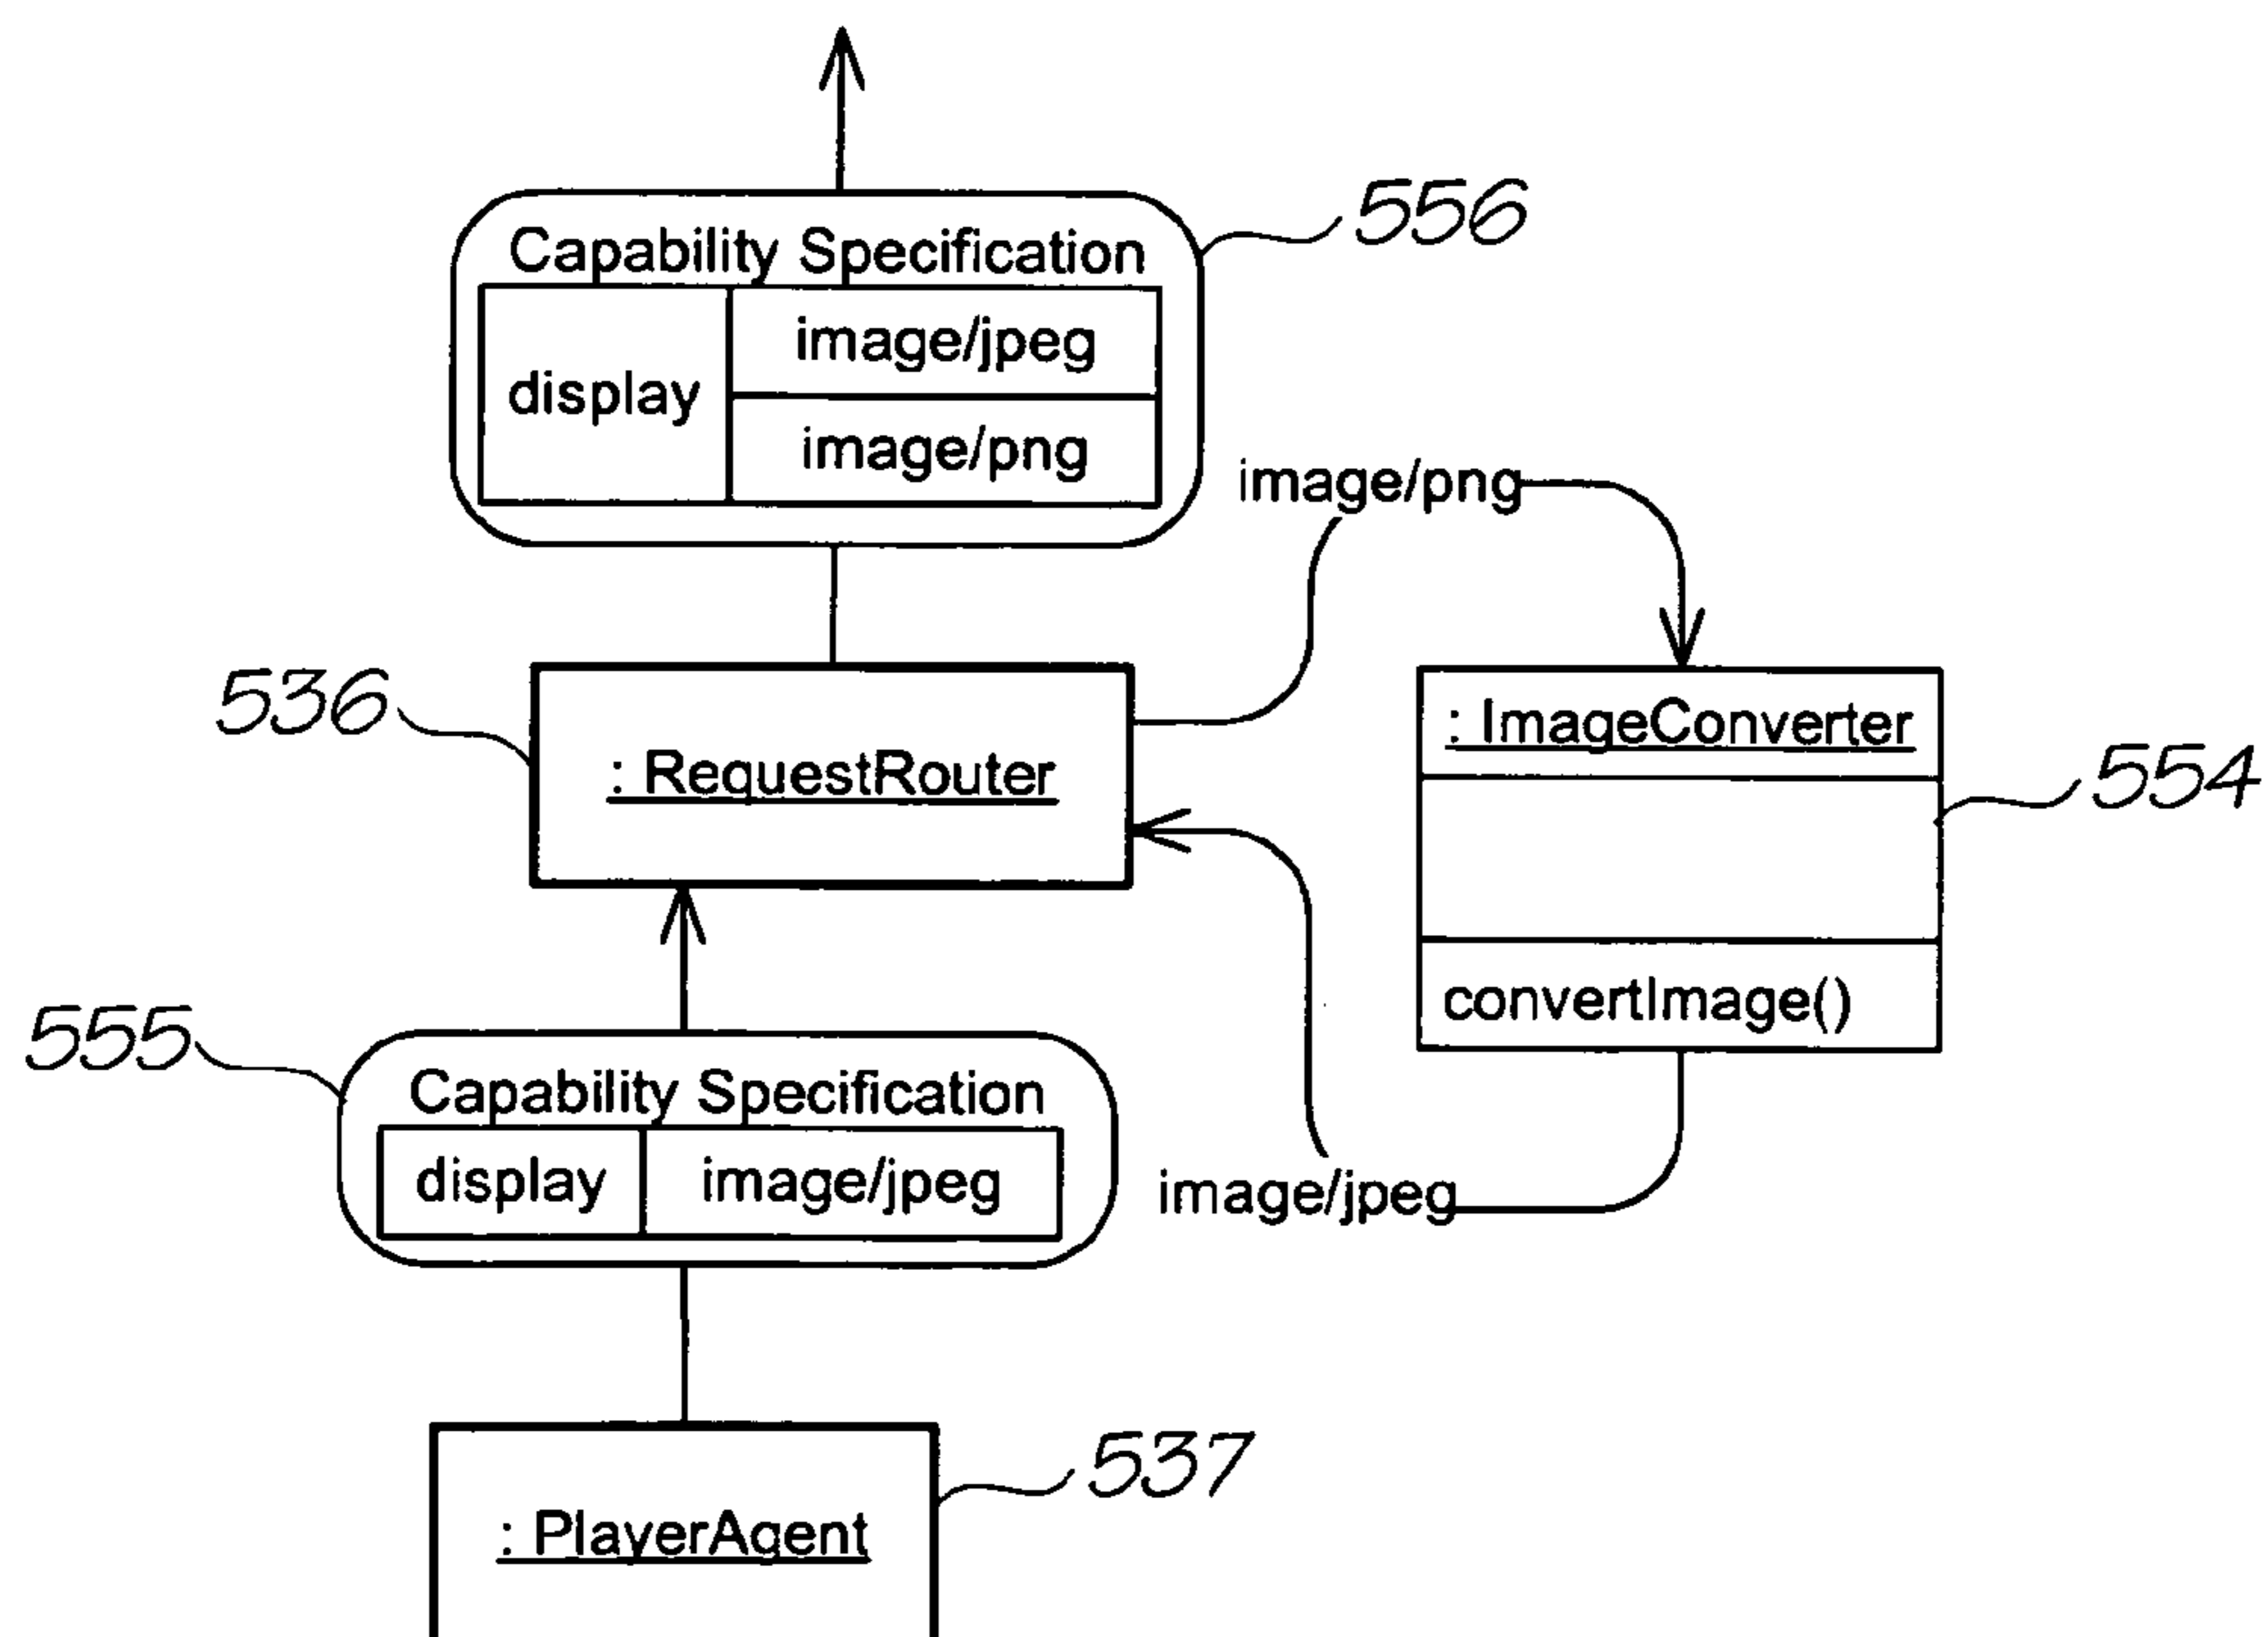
Capability Specification

| display | image/jpeg |
|---|---|
| | image/png |

556

image/png

536

: RequestRouter

: ImageConverter

554

convertImage()

555

Capability Specification

| display | image/jpeg |
|---|---|

image/jpeg

537

: PlayerAgent